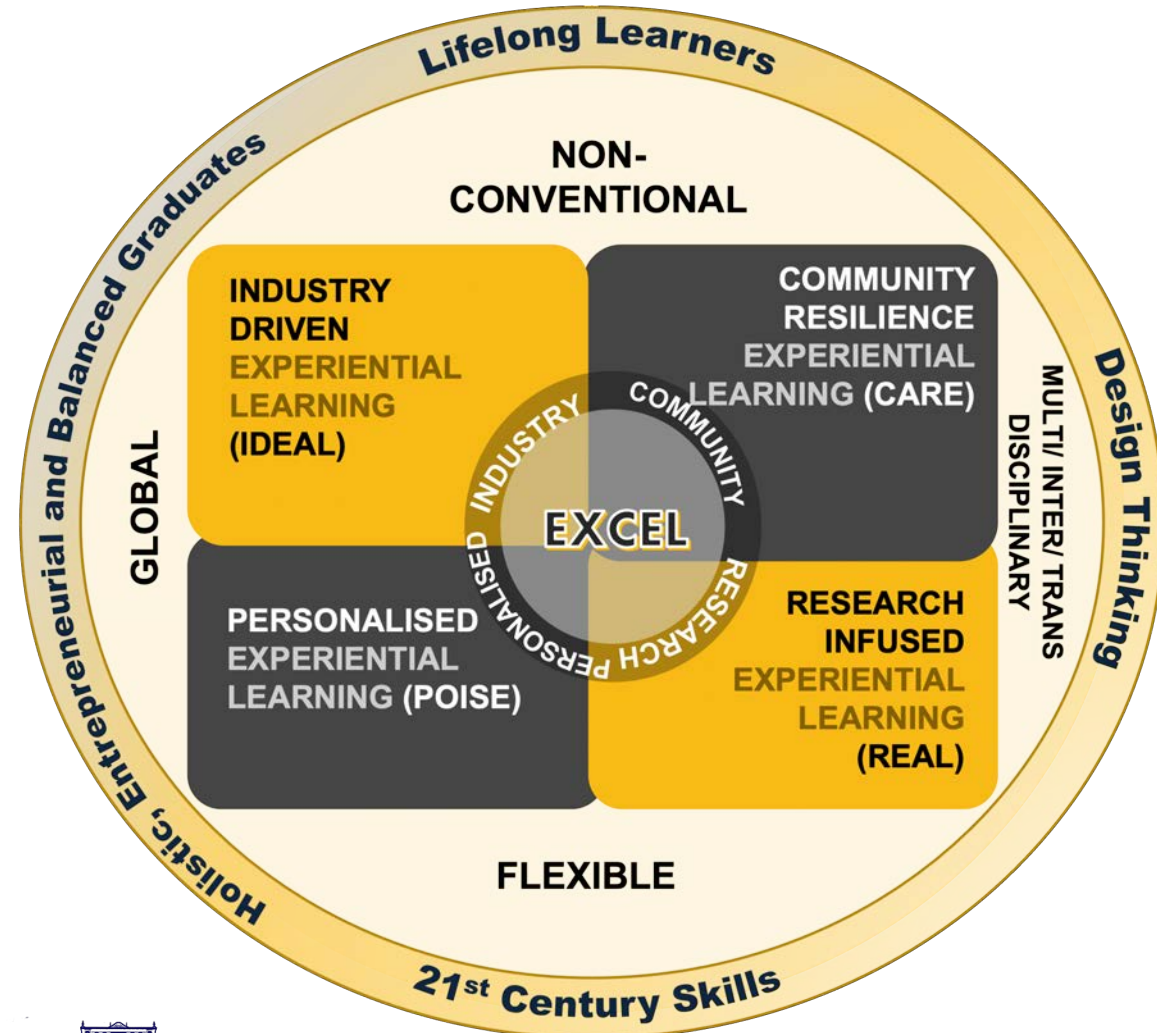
Lifelong Learners

Design Thinking

21$^{st}$ Century Skills

Holistic, Entrepreneurial and Balanced Graduates

NON-CONVENTIONAL

GLOBAL

MULTI/ INTER/ TRANS DISCIPLINARY

FLEXIBLE

INDUSTRY DRIVEN EXPERIENTIAL LEARNING (IDEAL)

COMMUNITY RESILIENCE EXPERIENTIAL LEARNING (CARE)

PERSONALISED EXPERIENTIAL LEARNING (POISE)

RESEARCH INFUSED EXPERIENTIAL LEARNING (REAL)

INDUSTRY

COMMUNITY

RESEARCH

PERSONALISED

EXCEL